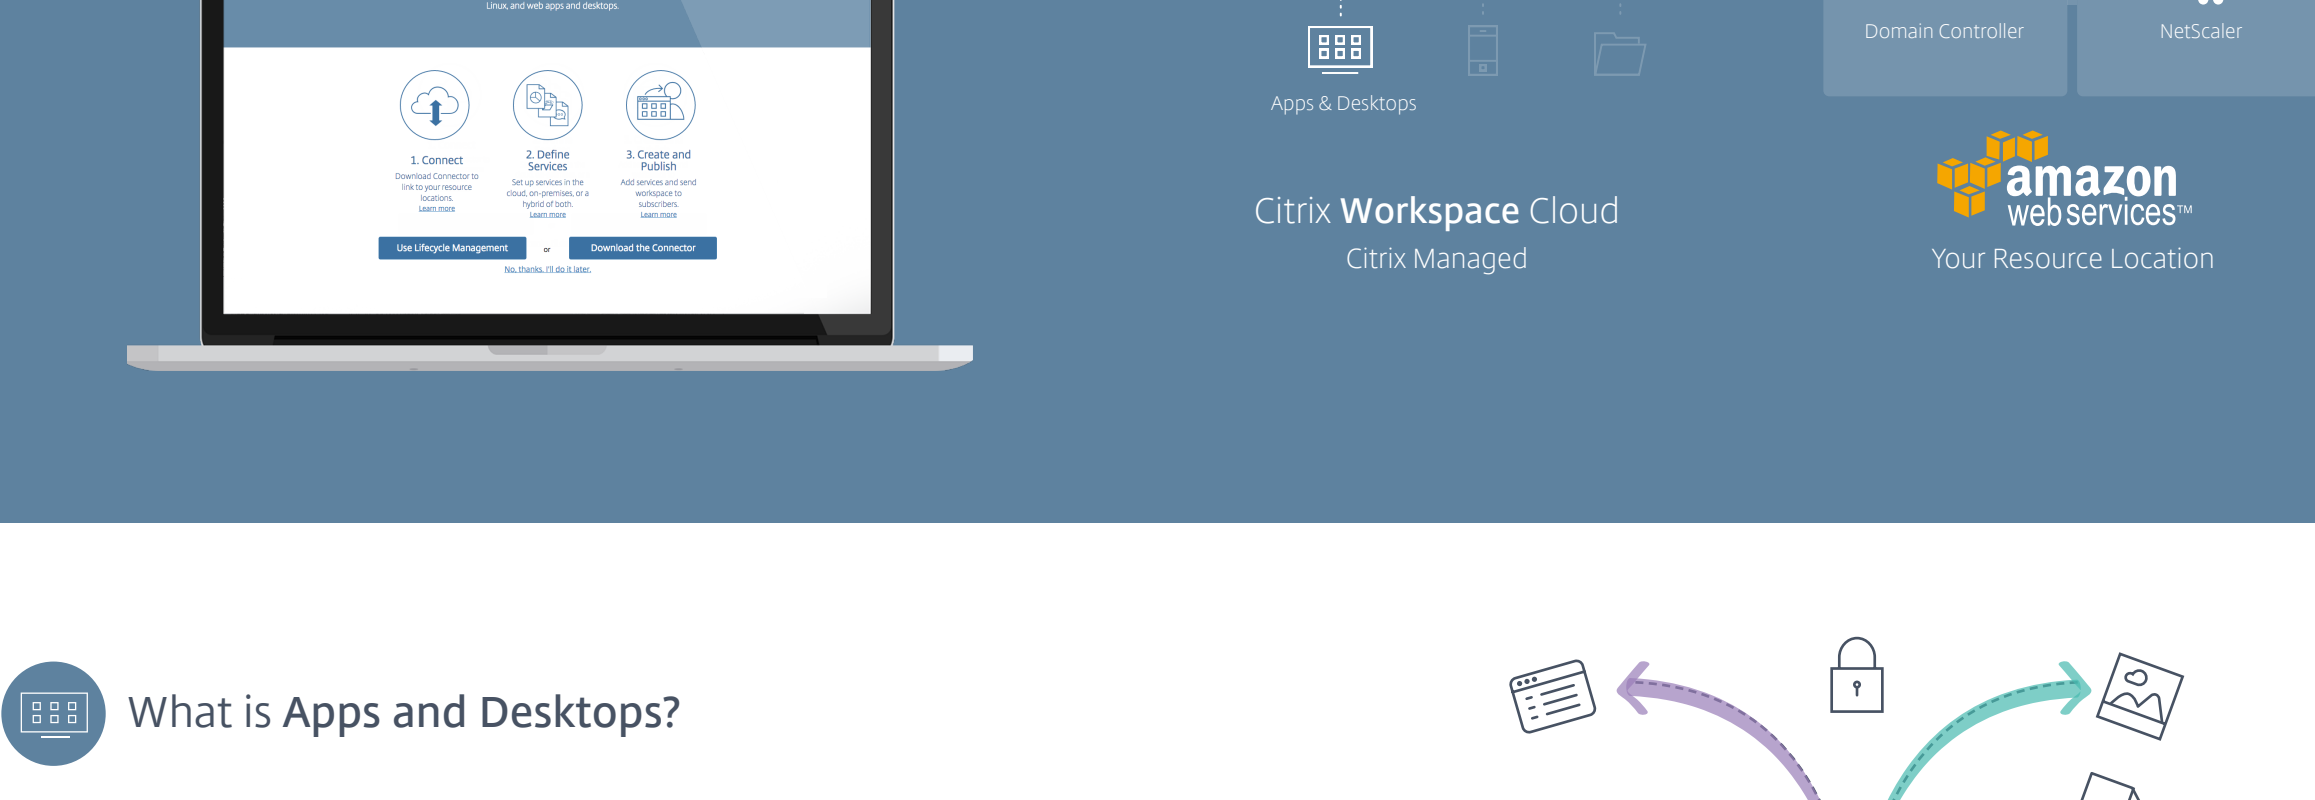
Linux, and web apps and desktops.

1. Connect
Download Connector to link to your resource locations.
Learn more

2. Define Services
Set up services in the cloud, on-premises, or a hybrid of both.
Learn more

3. Create and Publish
Add services and send workspace to subscribers.
Learn more

Use Lifecycle Management
or
Download the Connector
No, thanks, I'll do it later.

Apps & Desktops

Citrix Workspace Cloud
Citrix Managed

Domain Controller
NetScaler

amazon web services™
Your Resource Location

What is Apps and Desktops?